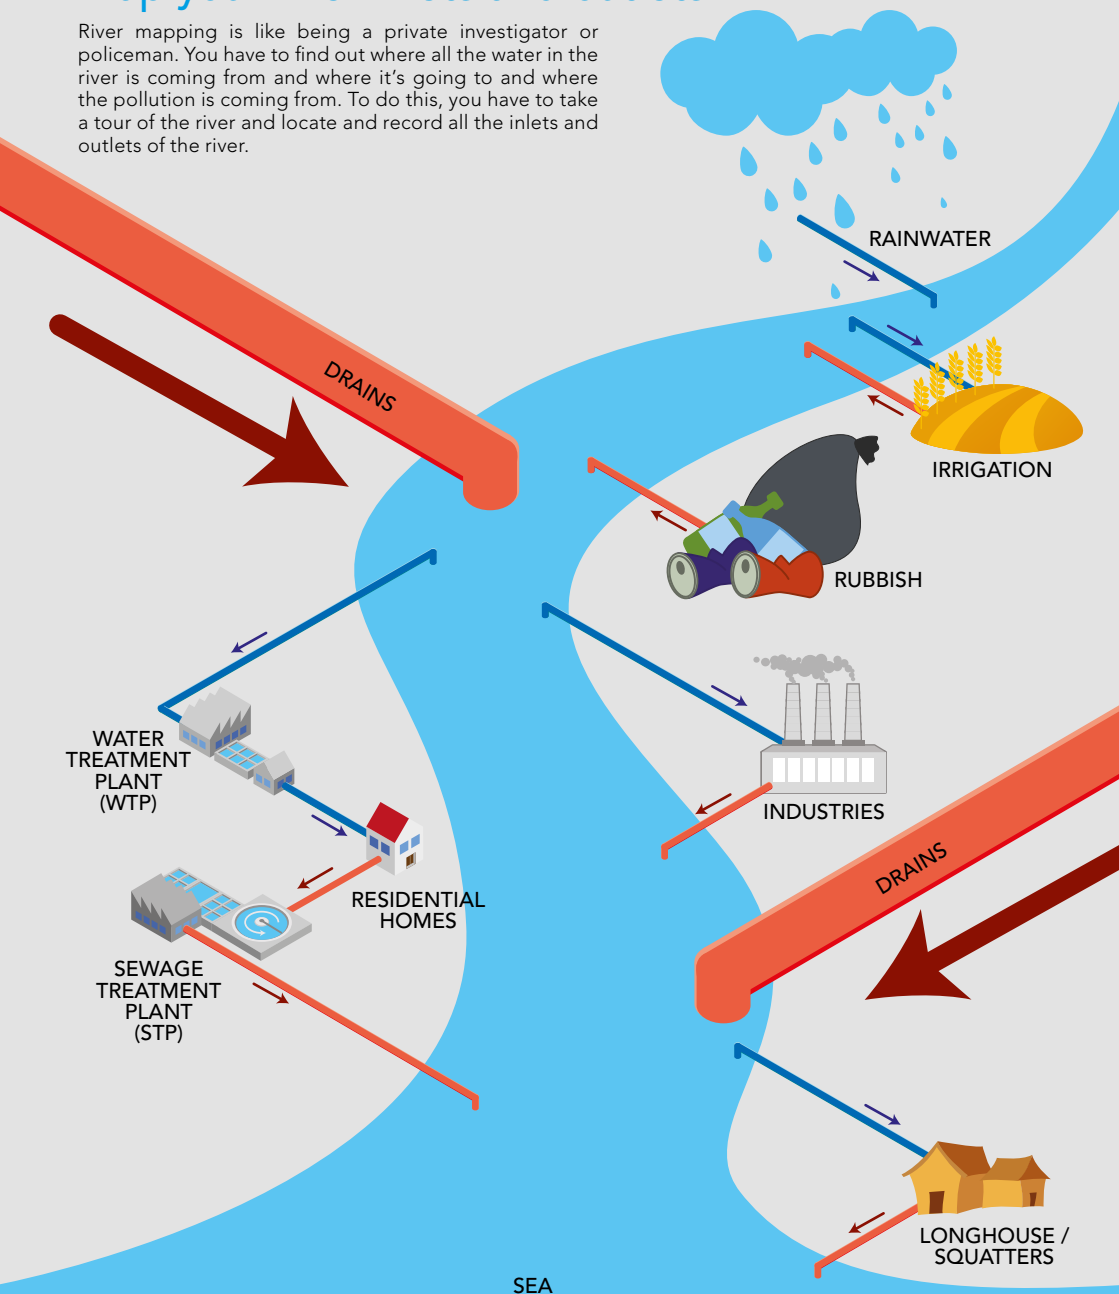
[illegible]

River mapping is like being a private investigator or policeman. You have to find out where all the water in the river is coming from and where it's going to and where the pollution is coming from. To do this, you have to take a tour of the river and locate and record all the inlets and outlets of the river.

RAINWATER

DRAINS

IRRIGATION

RUBBISH

WATER TREATMENT PLANT (WTP)

INDUSTRIES

RESIDENTIAL HOMES

DRAINS

SEWAGE TREATMENT PLANT (STP)

LONGHOUSE / SQUATTERS

SEA